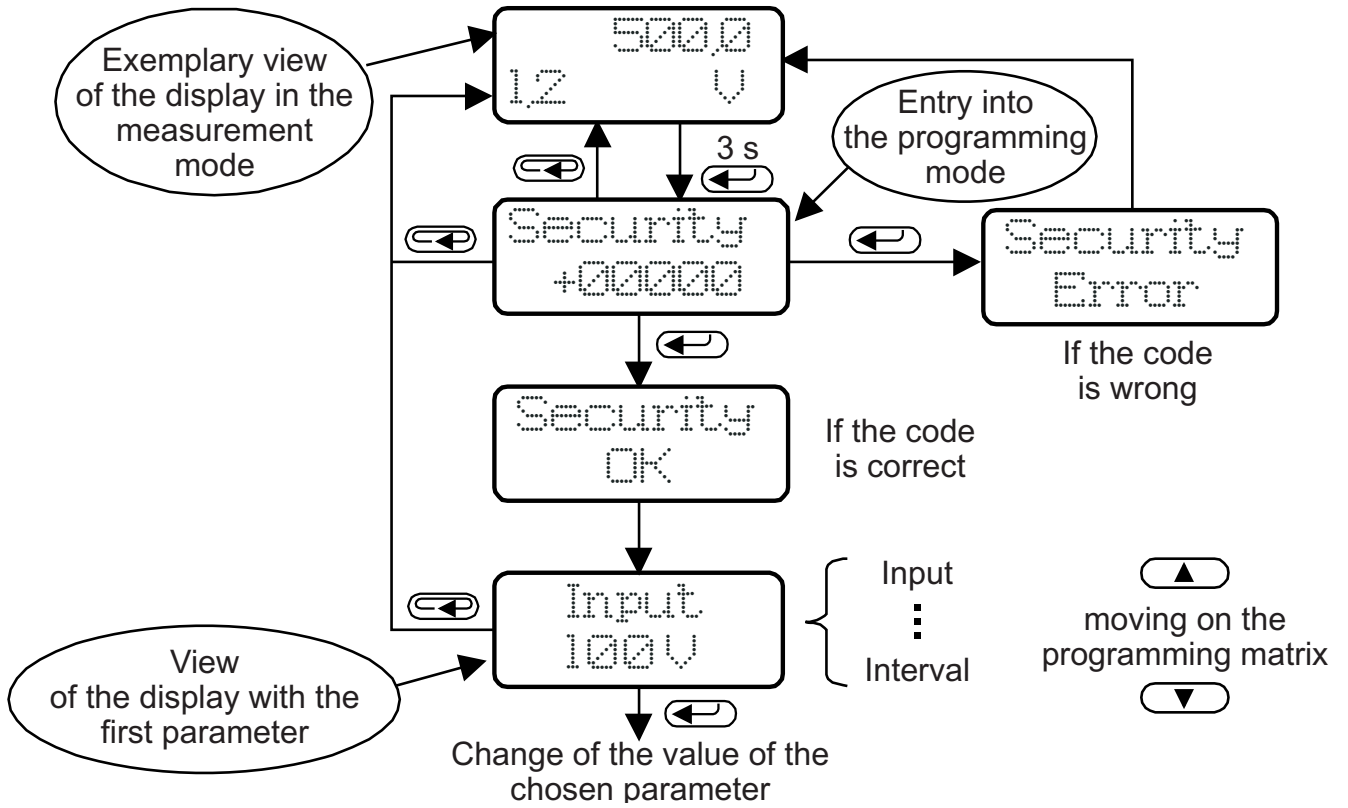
Exemplary view of the display in the measurement mode

500,0
1,2 V

3 s

Entry into the programming mode

Security
+00000

Security
Error

If the code is wrong

Security
OK

If the code is correct

Input
100V

Input
⋮
Interval

moving on the programming matrix

View of the display with the first parameter

Change of the value of the chosen parameter